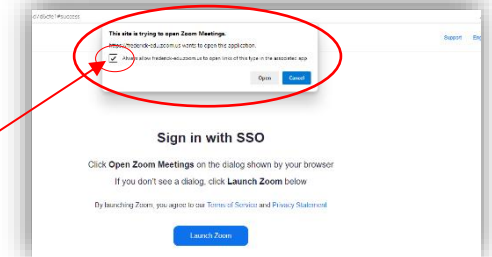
o/nBEbt!#success

This site is trying to open Zoom Meetings.

https://frederick-edu.zoom.us wants to open this application.

Always allow frederick-edu.zoom.us to open links of this type in the associated app

Open

Cancel

Support

Eng

Sign in with SSO

Click Open Zoom Meetings on the dialog shown by your browser

If you don't see a dialog, click Launch Zoom below

By launching Zoom, you agree to our Terms of Service and Privacy Statement

Launch Zoom